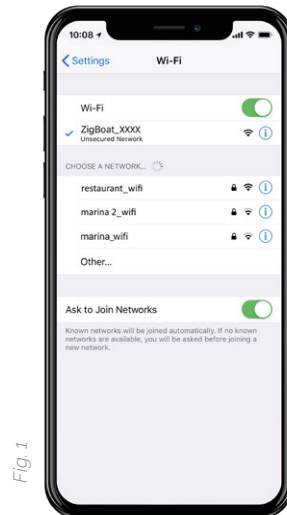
10:08

Settings

Wi-Fi

Wi-Fi

ZigBoat_XXXX
Unsecured Network

CHOOSE A NETWORK...

restaurant_wifi

marina 2_wifi

marina_wifi

Other...

Ask to Join Networks

Known networks will be joined automatically. If no known networks are available, you will be asked before joining a new network.

Fig. 1